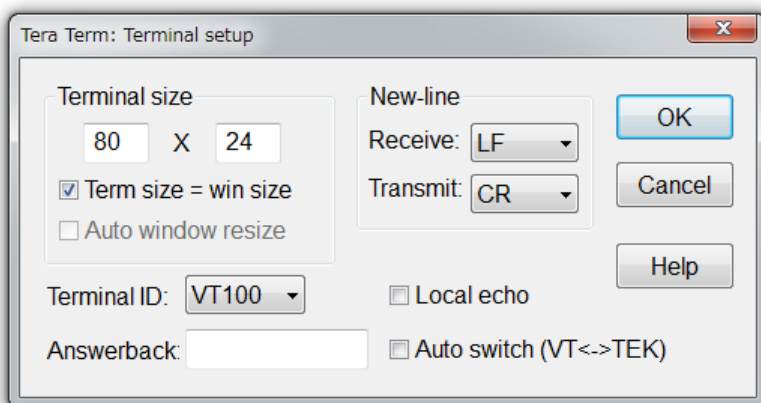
Tera Term: Terminal setup

x

Terminal size

80 X 24

Term size = win size

Auto window resize

New-line

Receive: LF

Transmit: CR

OK

Cancel

Help

Terminal ID: VT100

Local echo

Answerback:

Auto switch (VT<->TEK)